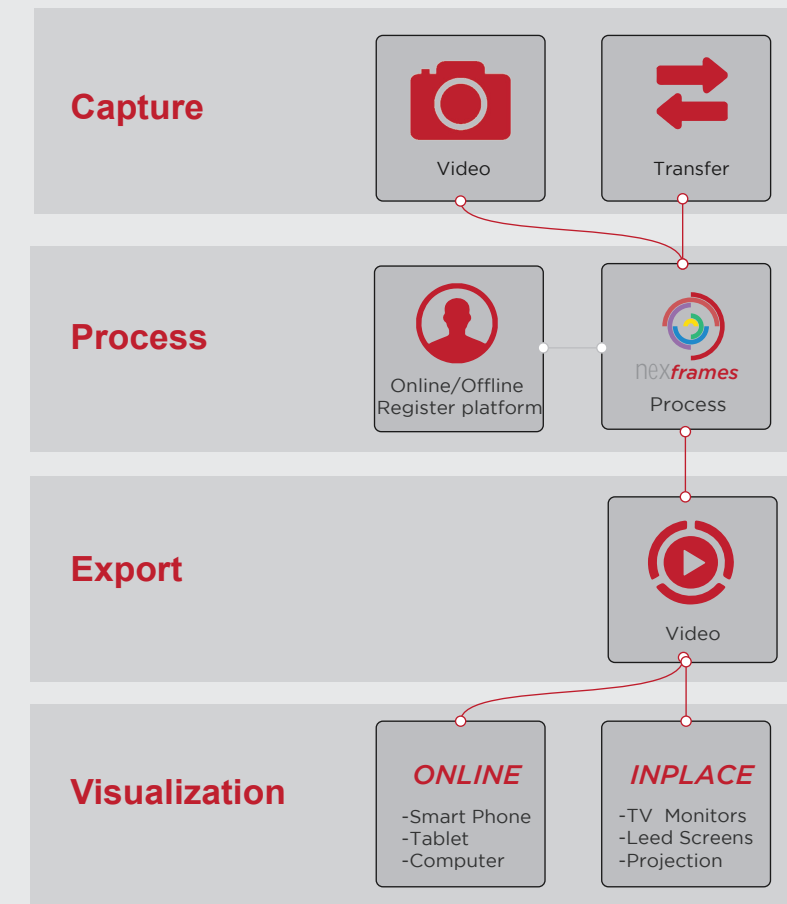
Capture

Video

Transfer

Process

Online/Offline Register platform

nexframes

Process

Export

Video

Visualization

ONLINE

-Smart Phone
-Tablet
-Computer

INPLACE

-TV Monitors
-Leed Screens
-Projection